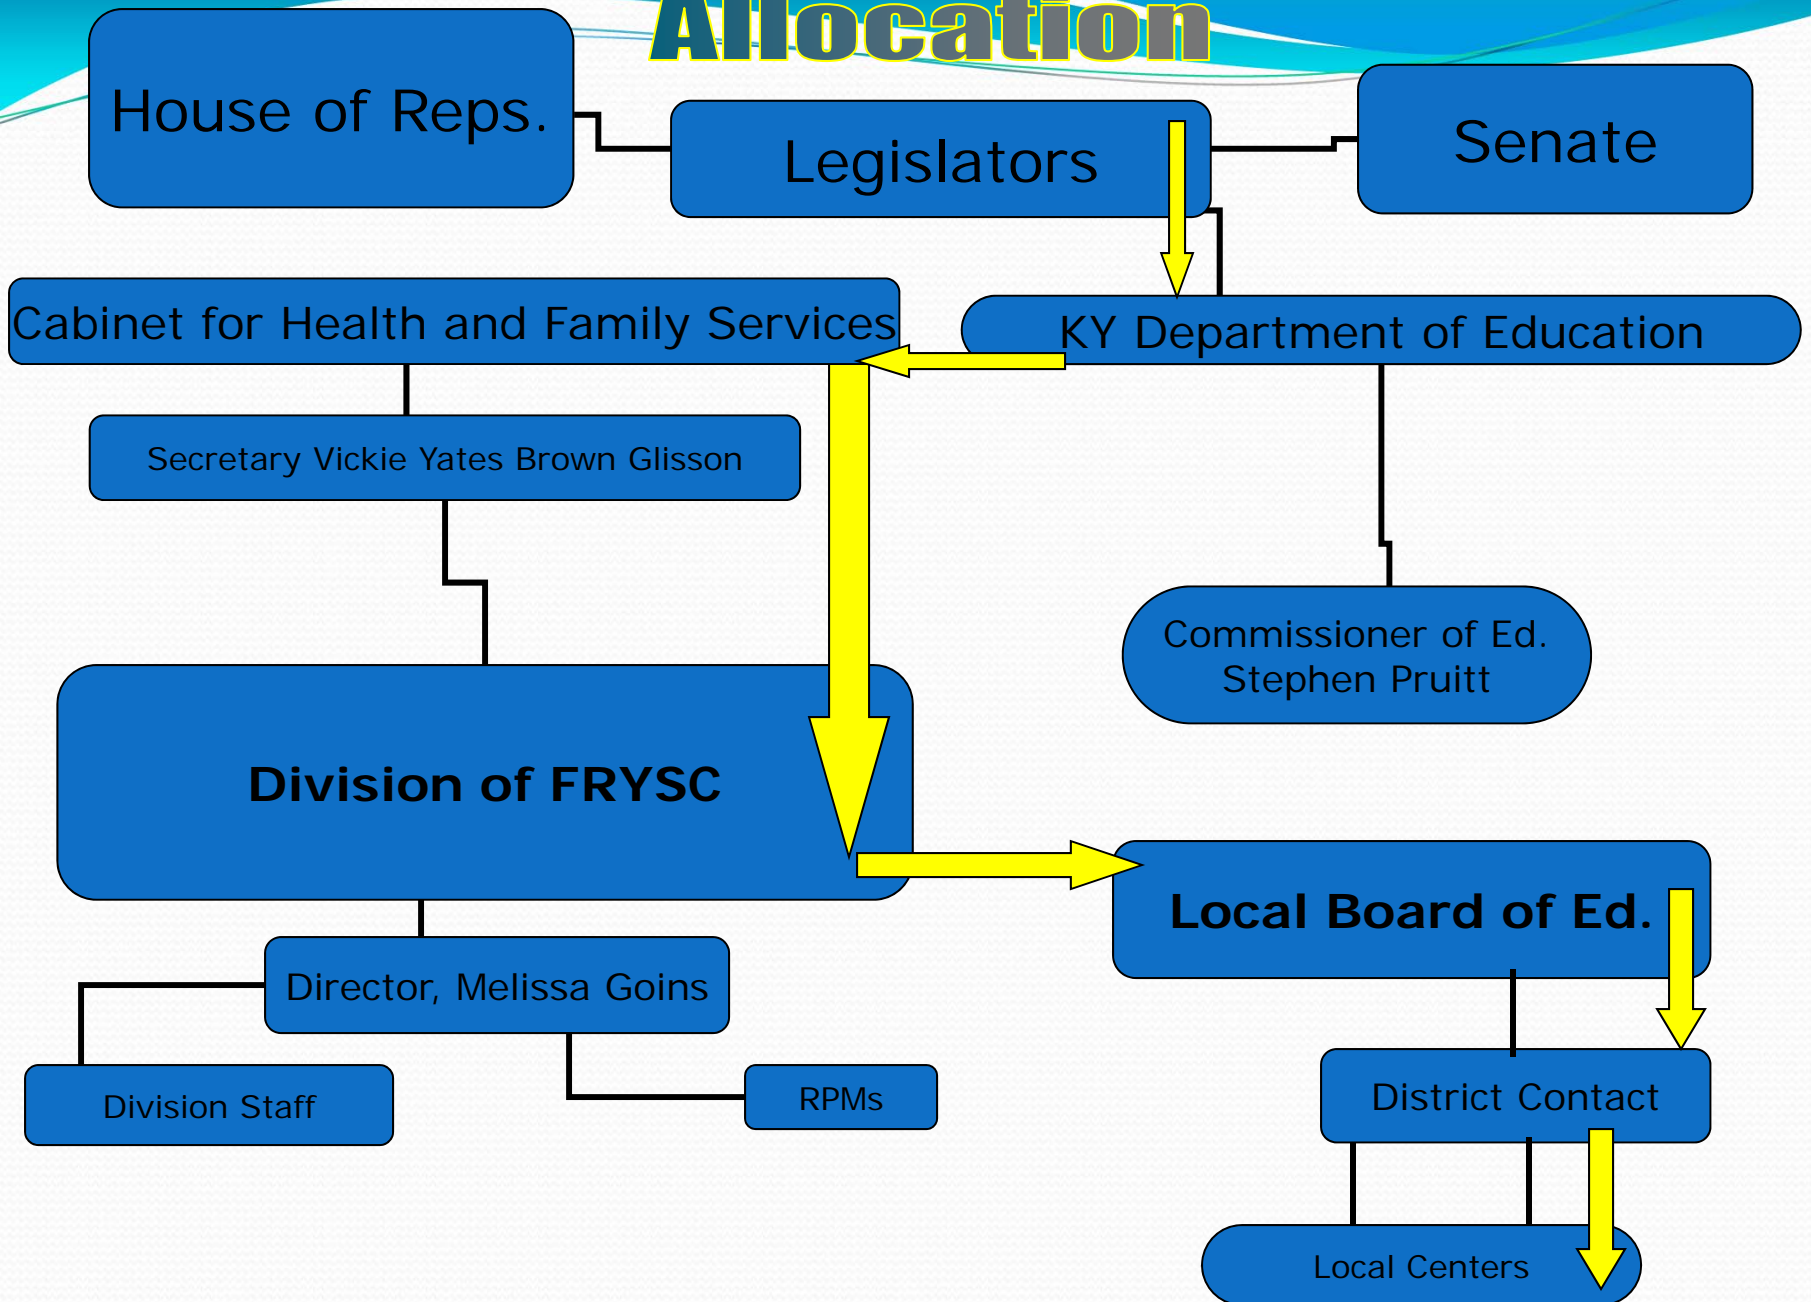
Allocation

House of Reps.

Legislators

Senate

Cabinet for Health and Family Services

KY Department of Education

Secretary Vickie Yates Brown Glisson

Commissioner of Ed. Stephen Pruitt

Division of FRYSC

Local Board of Ed.

Director, Melissa Goins

District Contact

Division Staff

RPMs

Local Centers